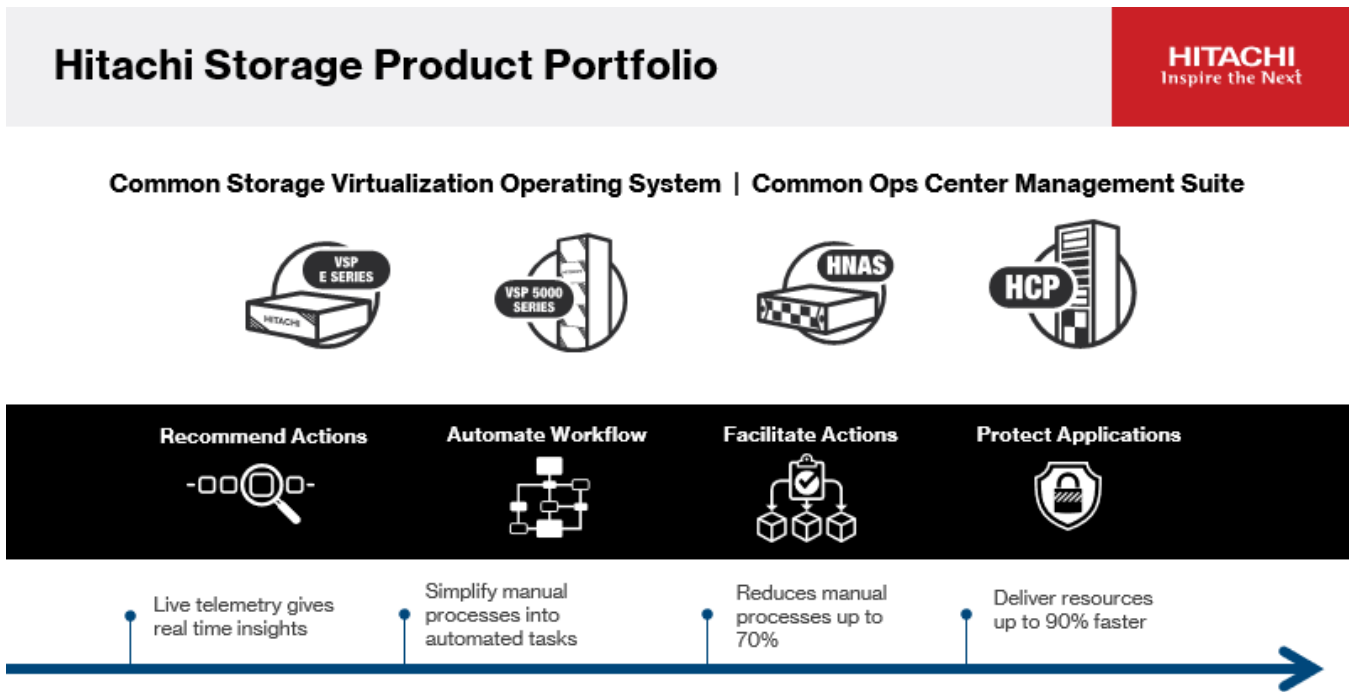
Hitachi Storage Product Portfolio

HITACHI
Inspire the Next

Common Storage Virtualization Operating System | Common Ops Center Management Suite

VSP E SERIES

HITACHI

VSP 5000 SERIES

HITACHI

HNAS

HCP

Recommend Actions

Automate Workflow

Facilitate Actions

Protect Applications

Live telemetry gives real time insights

Simplify manual processes into automated tasks

Reduces manual processes up to 70%

Deliver resources up to 90% faster